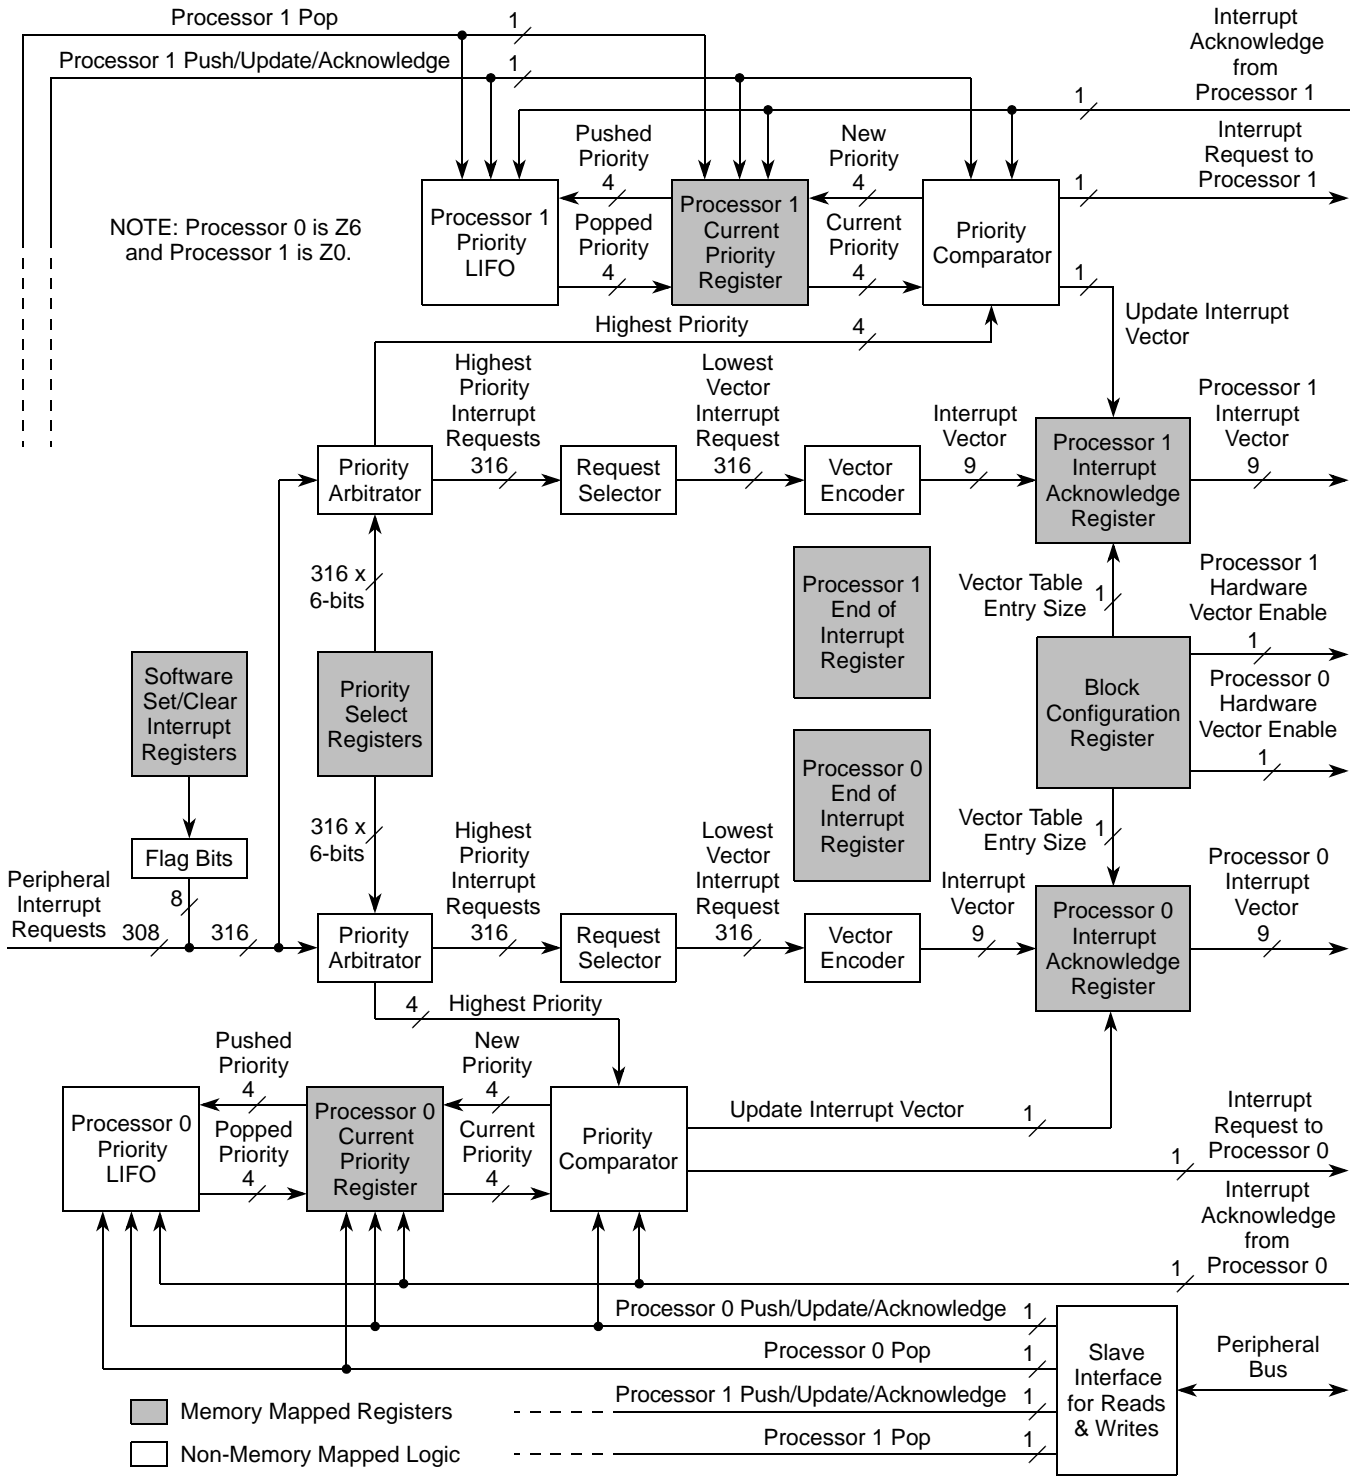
Processor 1 Pop
1
Processor 1 Push/Update/Acknowledge
1
Interrupt Acknowledge from Processor 1
1
Pushed Priority
4
New Priority
4
Interrupt Request to Processor 1
1
NOTE: Processor 0 is Z6 and Processor 1 is Z0.
Processor 1 Priority LIFO
Popped Priority
4
Processor 1 Current Priority Register
Current Priority
4
Priority Comparator
1
Update Interrupt Vector
Highest Priority
4
Highest Priority Interrupt Requests
316
Lowest Vector Interrupt Request
316
Interrupt Vector
9
Processor 1 Interrupt Vector
9
Priority Arbitrator
Request Selector
Vector Encoder
Processor 1 Interrupt Acknowledge Register
316 x 6-bits
Processor 1 End of Interrupt Register
Vector Table Entry Size
1
Processor 1 Hardware Vector Enable
1
Software Set/Clear Interrupt Registers
Priority Select Registers
Block Configuration Register
Processor 0 Hardware Vector Enable
1
Processor 0 End of Interrupt Register
316 x 6-bits
Vector Table Entry Size
1
Flag Bits
Highest Priority Interrupt Requests
Lowest Vector Interrupt Request
Interrupt Vector
Processor 0 Interrupt Vector
Peripheral Interrupt Requests
8
308
316
Priority Arbitrator
316
Request Selector
316
Vector Encoder
9
Processor 0 Interrupt Acknowledge Register
9
4
Highest Priority
Pushed Priority
4
New Priority
4
Processor 0 Priority LIFO
Processor 0 Current Priority Register
Priority Comparator
Update Interrupt Vector
1
Interrupt Request to Processor 0
Popped Priority
4
Current Priority
4
1
Interrupt Acknowledge from Processor 0
1
Processor 0 Push/Update/Acknowledge
1
Processor 0 Pop
1
Slave Interface for Reads & Writes
Peripheral Bus
Memory Mapped Registers
Processor 1 Push/Update/Acknowledge
1
Non-Memory Mapped Logic
Processor 1 Pop
1